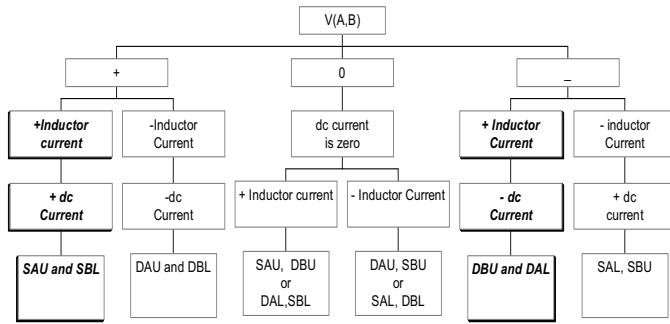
V(A,B)

+

+Inductor current

+ dc Current

SAU and SBL

-Inductor Current

-dc Current

DAU and DBL

0

dc current is zero

+ Inductor current

SAU, DBU or DAL,SBL

- Inductor Current

DAU, SBU or SAL, DBL

_

+ Inductor Current

- dc Current

DBU and DAL

- inductor Current

+ dc current

SAL, SBU